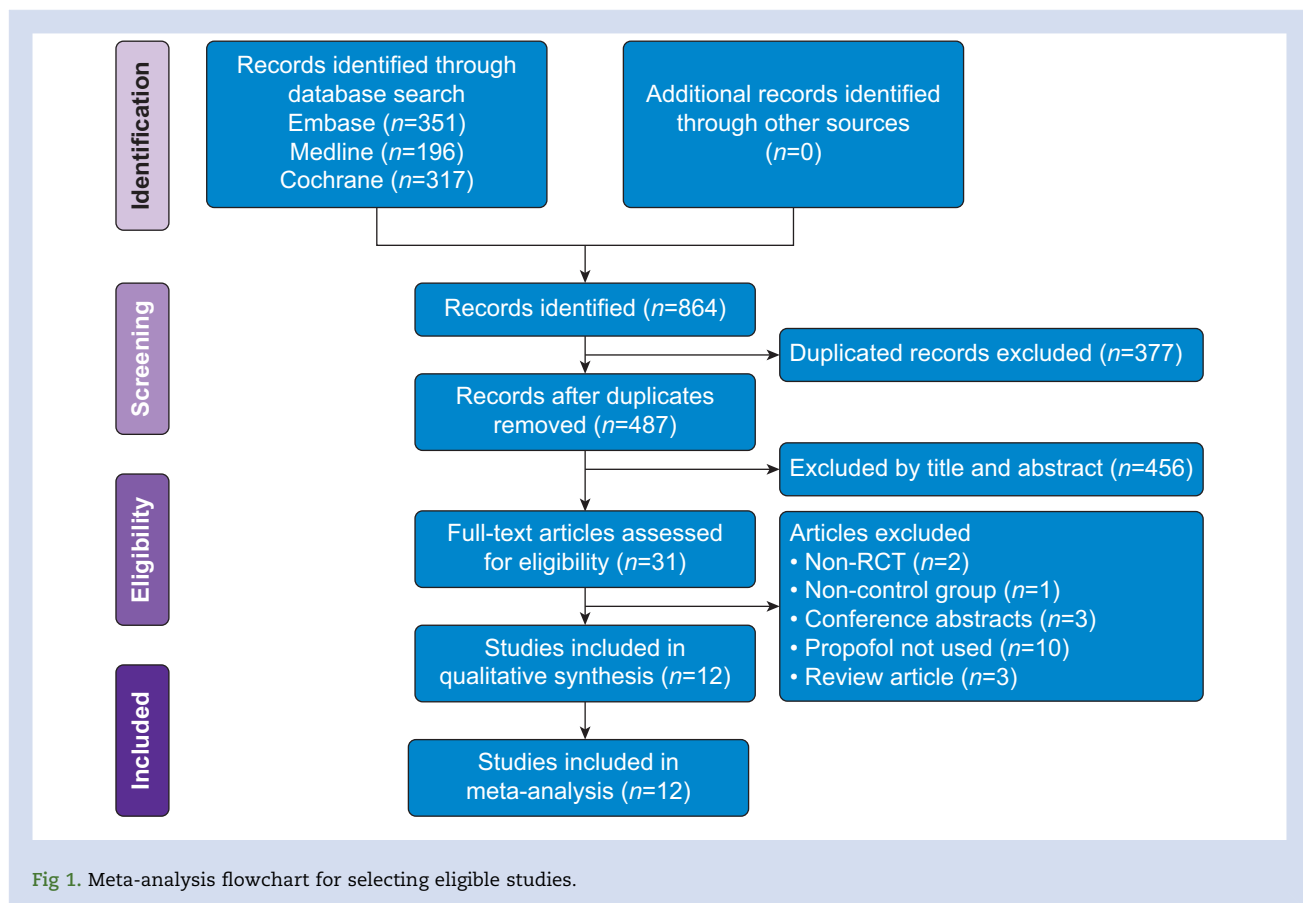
Identification

Records identified through database search
Embase ($n$=351)
Medline ($n$=196)
Cochrane ($n$=317)

Additional records identified through other sources
($n$=0)

Screening

Records identified ($n$=864)

Duplicated records excluded ($n$=377)

Records after duplicates removed ($n$=487)

Excluded by title and abstract ($n$=456)

Eligibility

Full-text articles assessed for eligibility ($n$=31)

Articles excluded
• Non-RCT ($n$=2)
• Non-control group ($n$=1)
• Conference abstracts ($n$=3)
• Propofol not used ($n$=10)
• Review article ($n$=3)

Studies included in qualitative synthesis ($n$=12)

Included

Studies included in meta-analysis ($n$=12)

Fig 1. Meta-analysis flowchart for selecting eligible studies.